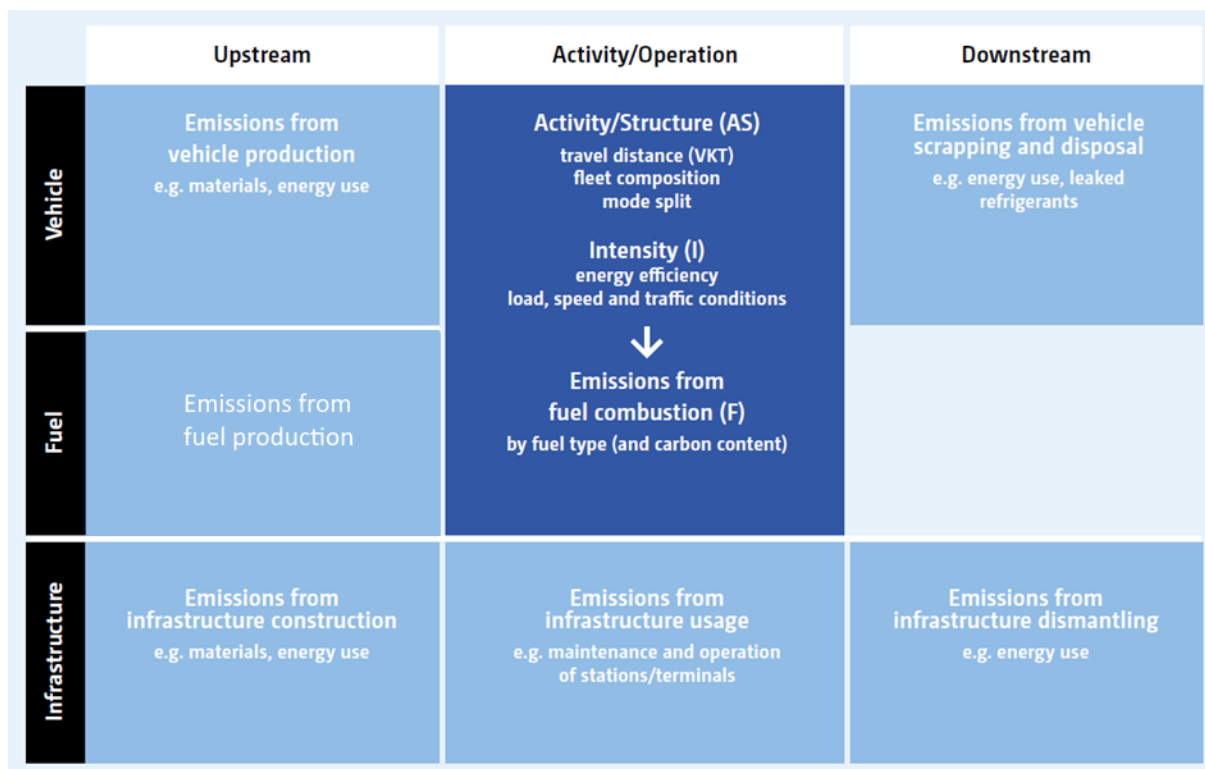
| | Upstream | Activity/Operation | Downstream |
|---|---|---|---|
| Vehicle | Emissions from vehicle production e.g. materials, energy use | Activity/Structure (AS) travel distance (VKT) fleet composition mode split Intensity (I) energy efficiency load, speed and traffic conditions | Emissions from vehicle scrapping and disposal e.g. energy use, leaked refrigerants |
| Fuel | Emissions from fuel production | Emissions from fuel combustion (F) by fuel type (and carbon content) | |
| Infrastructure | Emissions from infrastructure construction e.g. materials, energy use | Emissions from infrastructure usage e.g. maintenance and operation of stations/terminals | Emissions from infrastructure dismantling e.g. energy use |